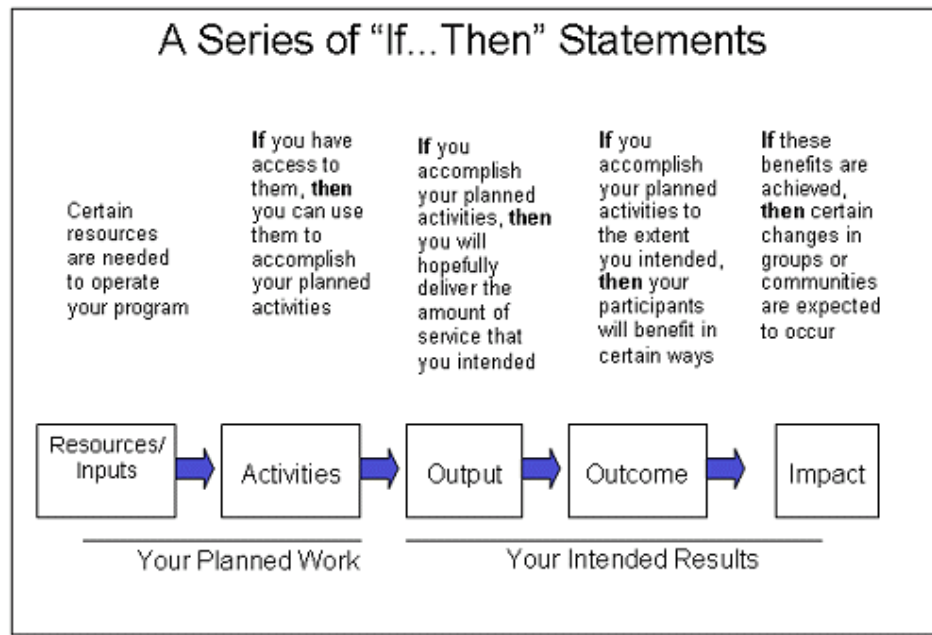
A Series of "If...Then" Statements

Certain resources are needed to operate your program

**If** you have access to them, **then** you can use them to accomplish your planned activities

**If** you accomplish your planned activities, **then** you will hopefully deliver the amount of service that you intended

**If** you accomplish your planned activities to the extent you intended, **then** your participants will benefit in certain ways

**If** these benefits are achieved, **then** certain changes in groups or communities are expected to occur

Resources/ Inputs

Activities

Output

Outcome

Impact

Your Planned Work

Your Intended Results